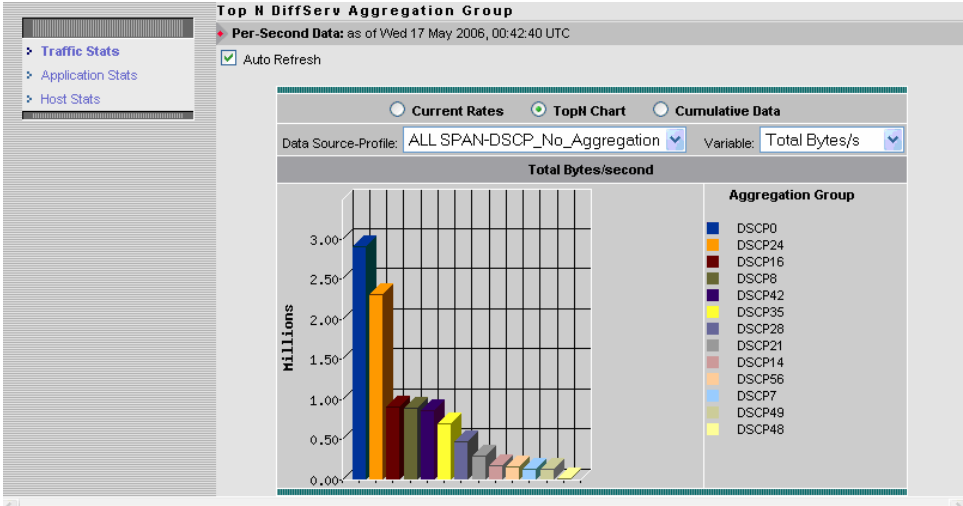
Traffic Stats
Application Stats
Host Stats

Top N DiffServ Aggregation Group

Per-Second Data: as of Wed 17 May 2006, 00:42:40 UTC

Auto Refresh

Current Rates TopN Chart Cumulative Data

Data Source-Profile: ALL SPAN-DSCP_No_Aggregation Variable: Total Bytes/s

Total Bytes/second

Millions

3.00
2.50
2.00
1.50
1.00
0.50
0.00

Aggregation Group

DSCP0
DSCP24
DSCP16
DSCP8
DSCP42
DSCP35
DSCP28
DSCP21
DSCP14
DSCP56
DSCP7
DSCP49
DSCP48